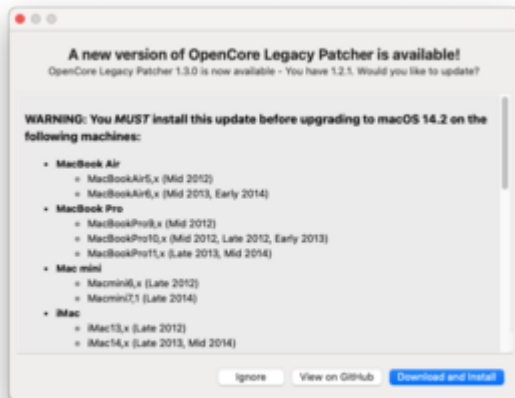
A new version of OpenCore Legacy Patcher is available!
OpenCore Legacy Patcher 1.3.0 is now available - You have 1.2.1. Would you like to update?

WARNING: You *MUST* install this update before upgrading to macOS 14.2 on the following machines:

- MacBook Air
  - MacBookAir5,x (Mid 2012)
  - MacBookAir6,x (Mid 2013, Early 2014)
- MacBook Pro
  - MacBookPro9,x (Mid 2012)
  - MacBookPro10,x (Mid 2012, Late 2012, Early 2013)
  - MacBookPro11,x (Late 2013, Mid 2014)
- Mac mini
  - Macmini6,x (Late 2012)
  - Macmini7,1 (Late 2014)
- iMac
  - iMac13,x (Late 2012)
  - iMac14,x (Late 2013, Mid 2014)

Ignore
View on GitHub
Download and Install